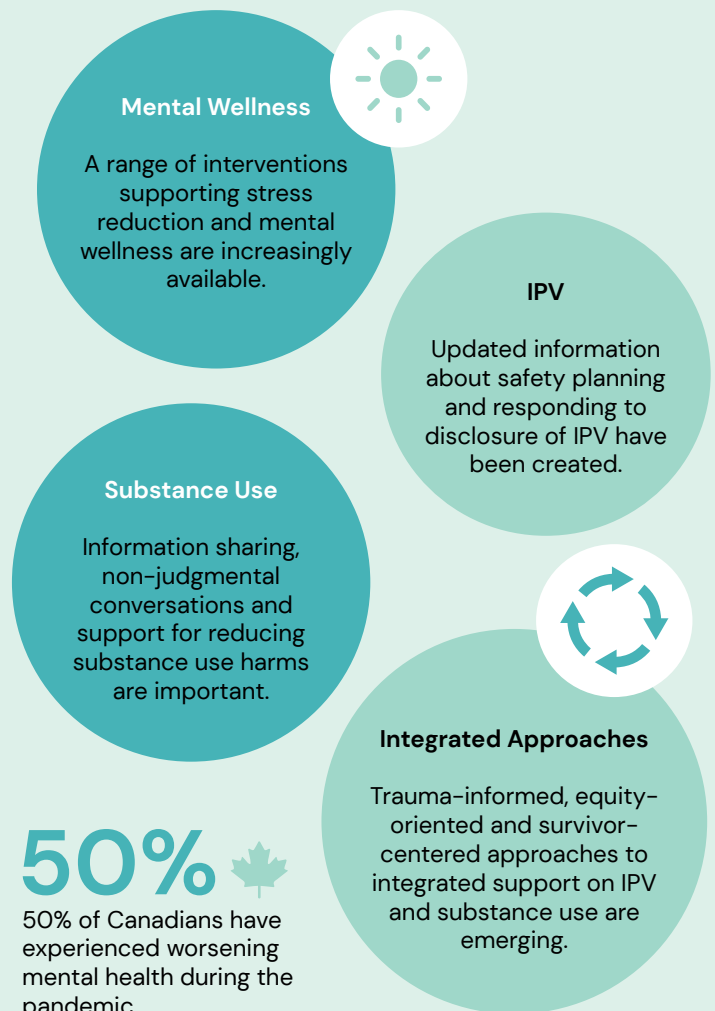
Mental Wellness

A range of interventions supporting stress reduction and mental wellness are increasingly available.

IPV

Updated information about safety planning and responding to disclosure of IPV have been created.

Substance Use

Information sharing, non-judgmental conversations and support for reducing substance use harms are important.

Integrated Approaches

Trauma-informed, equity-oriented and survivor-centered approaches to integrated support on IPV and substance use are emerging.

50%

50% of Canadians have experienced worsening mental health during the pandemic.